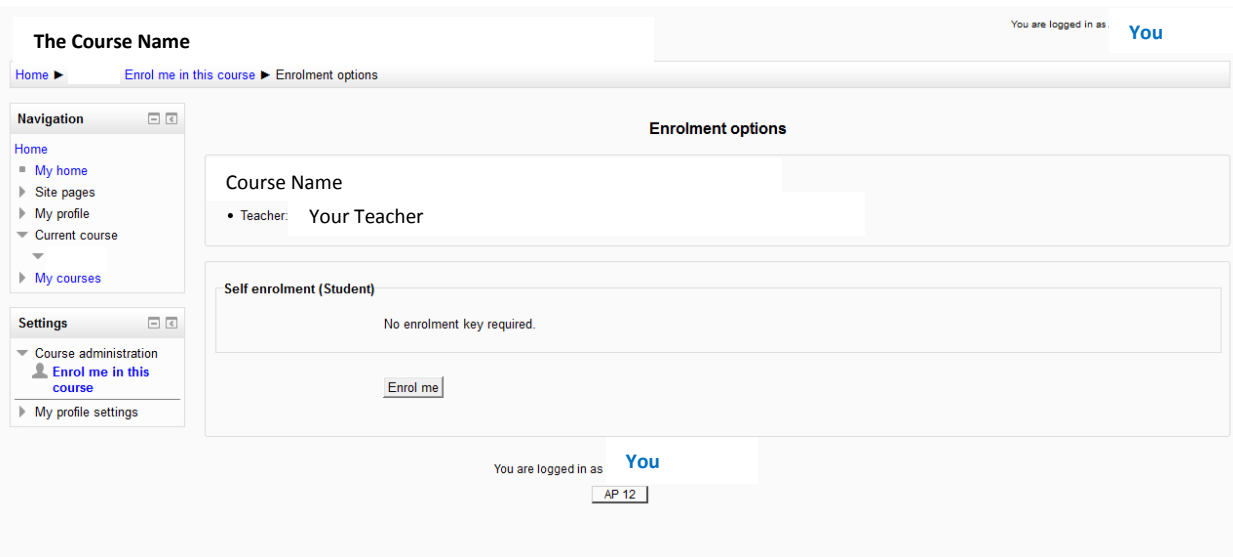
The Course Name

You are logged in as. You

Home ► Enrol me in this course ► Enrolment options

Navigation

Home
My home
Site pages
My profile
Current course
My courses

Settings

Course administration
Enrol me in this course
My profile settings

Enrolment options

Course Name

• Teacher: Your Teacher

Self enrolment (Student)

No enrolment key required.

Enrol me

You are logged in as You

AP 12